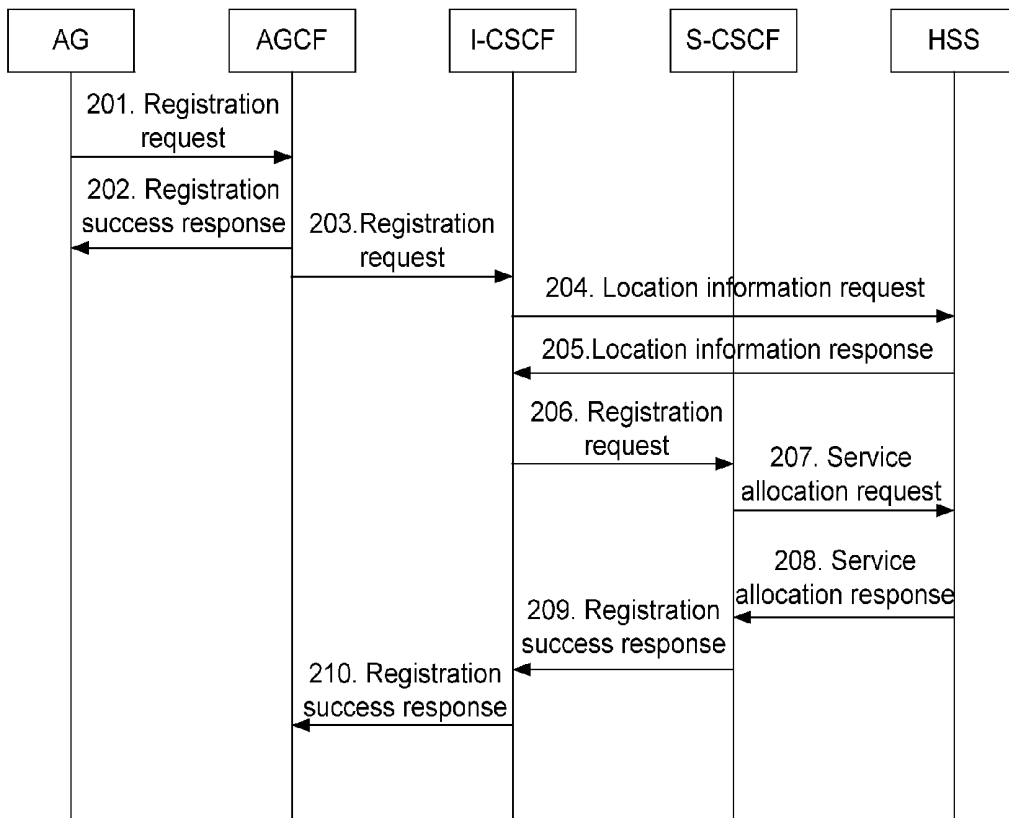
AG

AGCF

I-CSCF

S-CSCF

HSS

201. Registration request

202. Registration success response

203.Registration request

204. Location information request

205.Location information response

206. Registration request

207. Service allocation request

208. Service allocation response

209. Registration success response

210. Registration success response